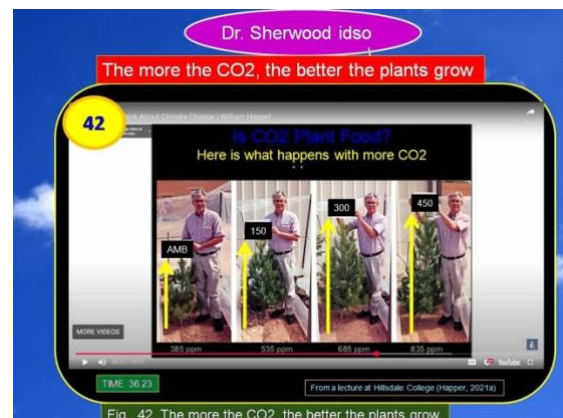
Dr. Sherwood idso

The more the CO2, the better the plants grow

42

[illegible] About Climate Change | William Happer

Is CO2 Plant Food?

Here is what happens with more CO2

AMB

150

300

450

MORE VIDEOS

385 ppm

535 ppm

685 ppm

835 ppm

TIME 36:23

From a lecture at Hillsdale College (Happer, 2021a)

Fig. 42. The more the CO2, the better the plants grow